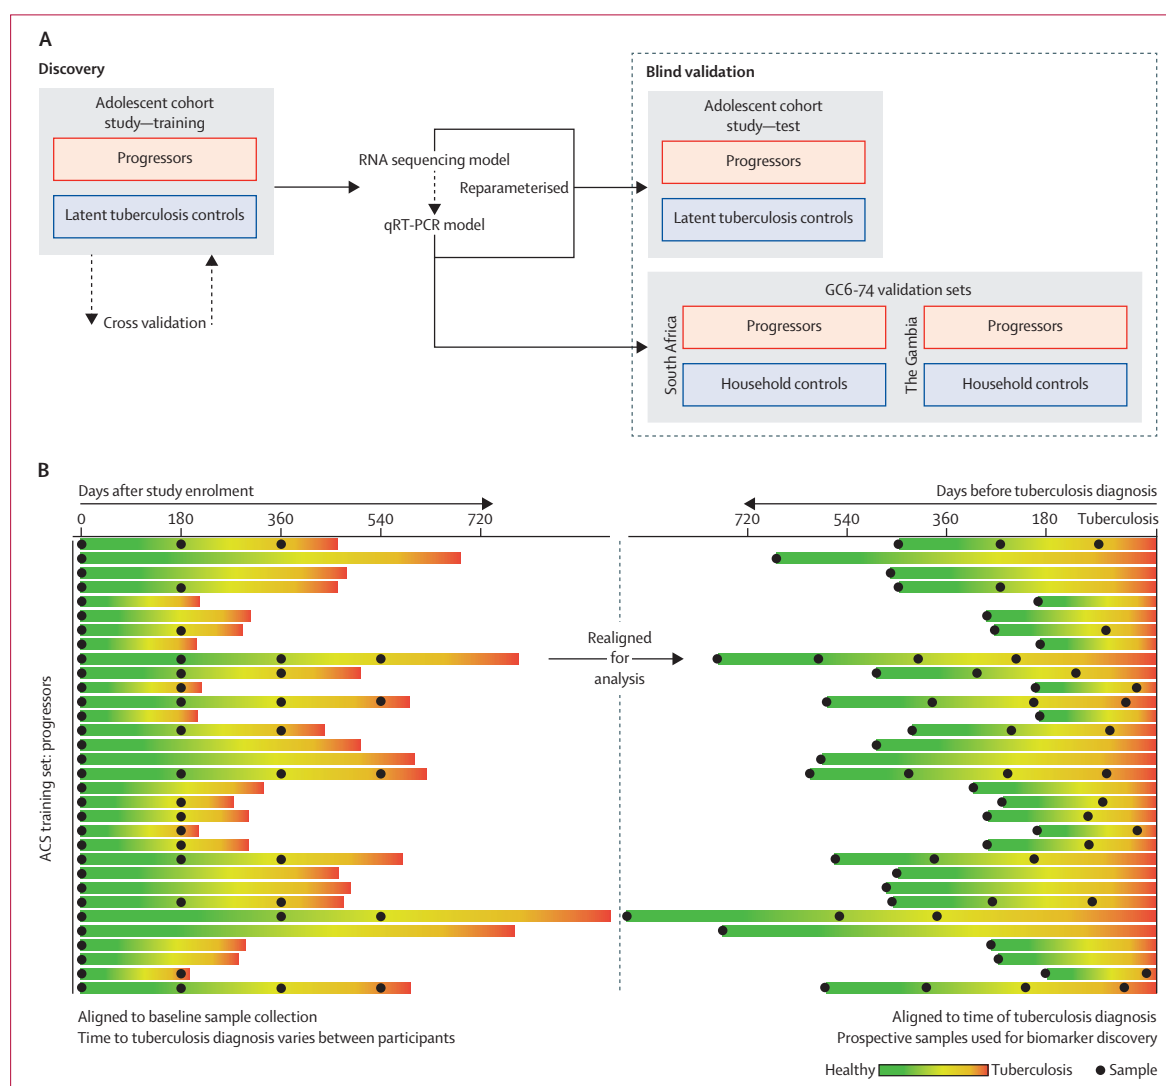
A

Discovery

Adolescent cohort study—training

Progressors

Latent tuberculosis controls

Cross validation

RNA sequencing model

Reparameterised

qRT-PCR model

Blind validation

Adolescent cohort study—test

Progressors

Latent tuberculosis controls

GC6-74 validation sets

South Africa

Progressors

Household controls

The Gambia

Progressors

Household controls

B

Days after study enrolment

0 180 360 540 720

Days before tuberculosis diagnosis

720 540 360 180 Tuberculosis

ACS training set: progressors

Realigned for analysis

Aligned to baseline sample collection
Time to tuberculosis diagnosis varies between participants

Aligned to time of tuberculosis diagnosis
Prospective samples used for biomarker discovery

Healthy Tuberculosis Sample